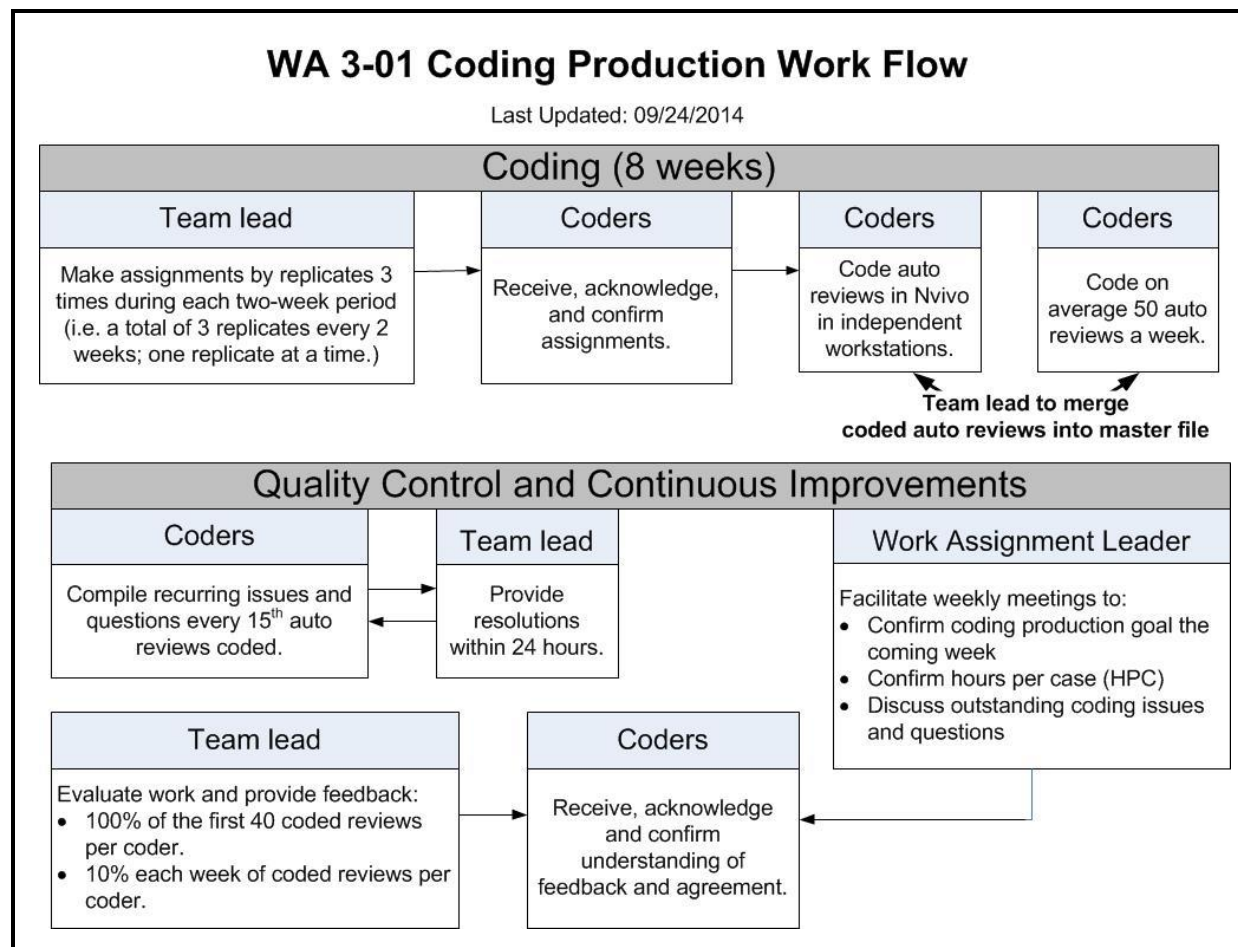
WA 3-01 Coding Production Work Flow

Last Updated: 09/24/2014

Coding (8 weeks)

Team lead

Make assignments by replicates 3 times during each two-week period (i.e. a total of 3 replicates every 2 weeks; one replicate at a time.)

Coders

Receive, acknowledge, and confirm assignments.

Coders

Code auto reviews in Nvivo in independent workstations.

Coders

Code on average 50 auto reviews a week.

Team lead to merge coded auto reviews into master file

Quality Control and Continuous Improvements

Coders

Compile recurring issues and questions every 15$^{th}$ auto reviews coded.

Team lead

Provide resolutions within 24 hours.

Work Assignment Leader

Facilitate weekly meetings to:
- Confirm coding production goal the coming week
- Confirm hours per case (HPC)
- Discuss outstanding coding issues and questions

Team lead

Evaluate work and provide feedback:
- 100% of the first 40 coded reviews per coder.
- 10% each week of coded reviews per coder.

Coders

Receive, acknowledge and confirm understanding of feedback and agreement.